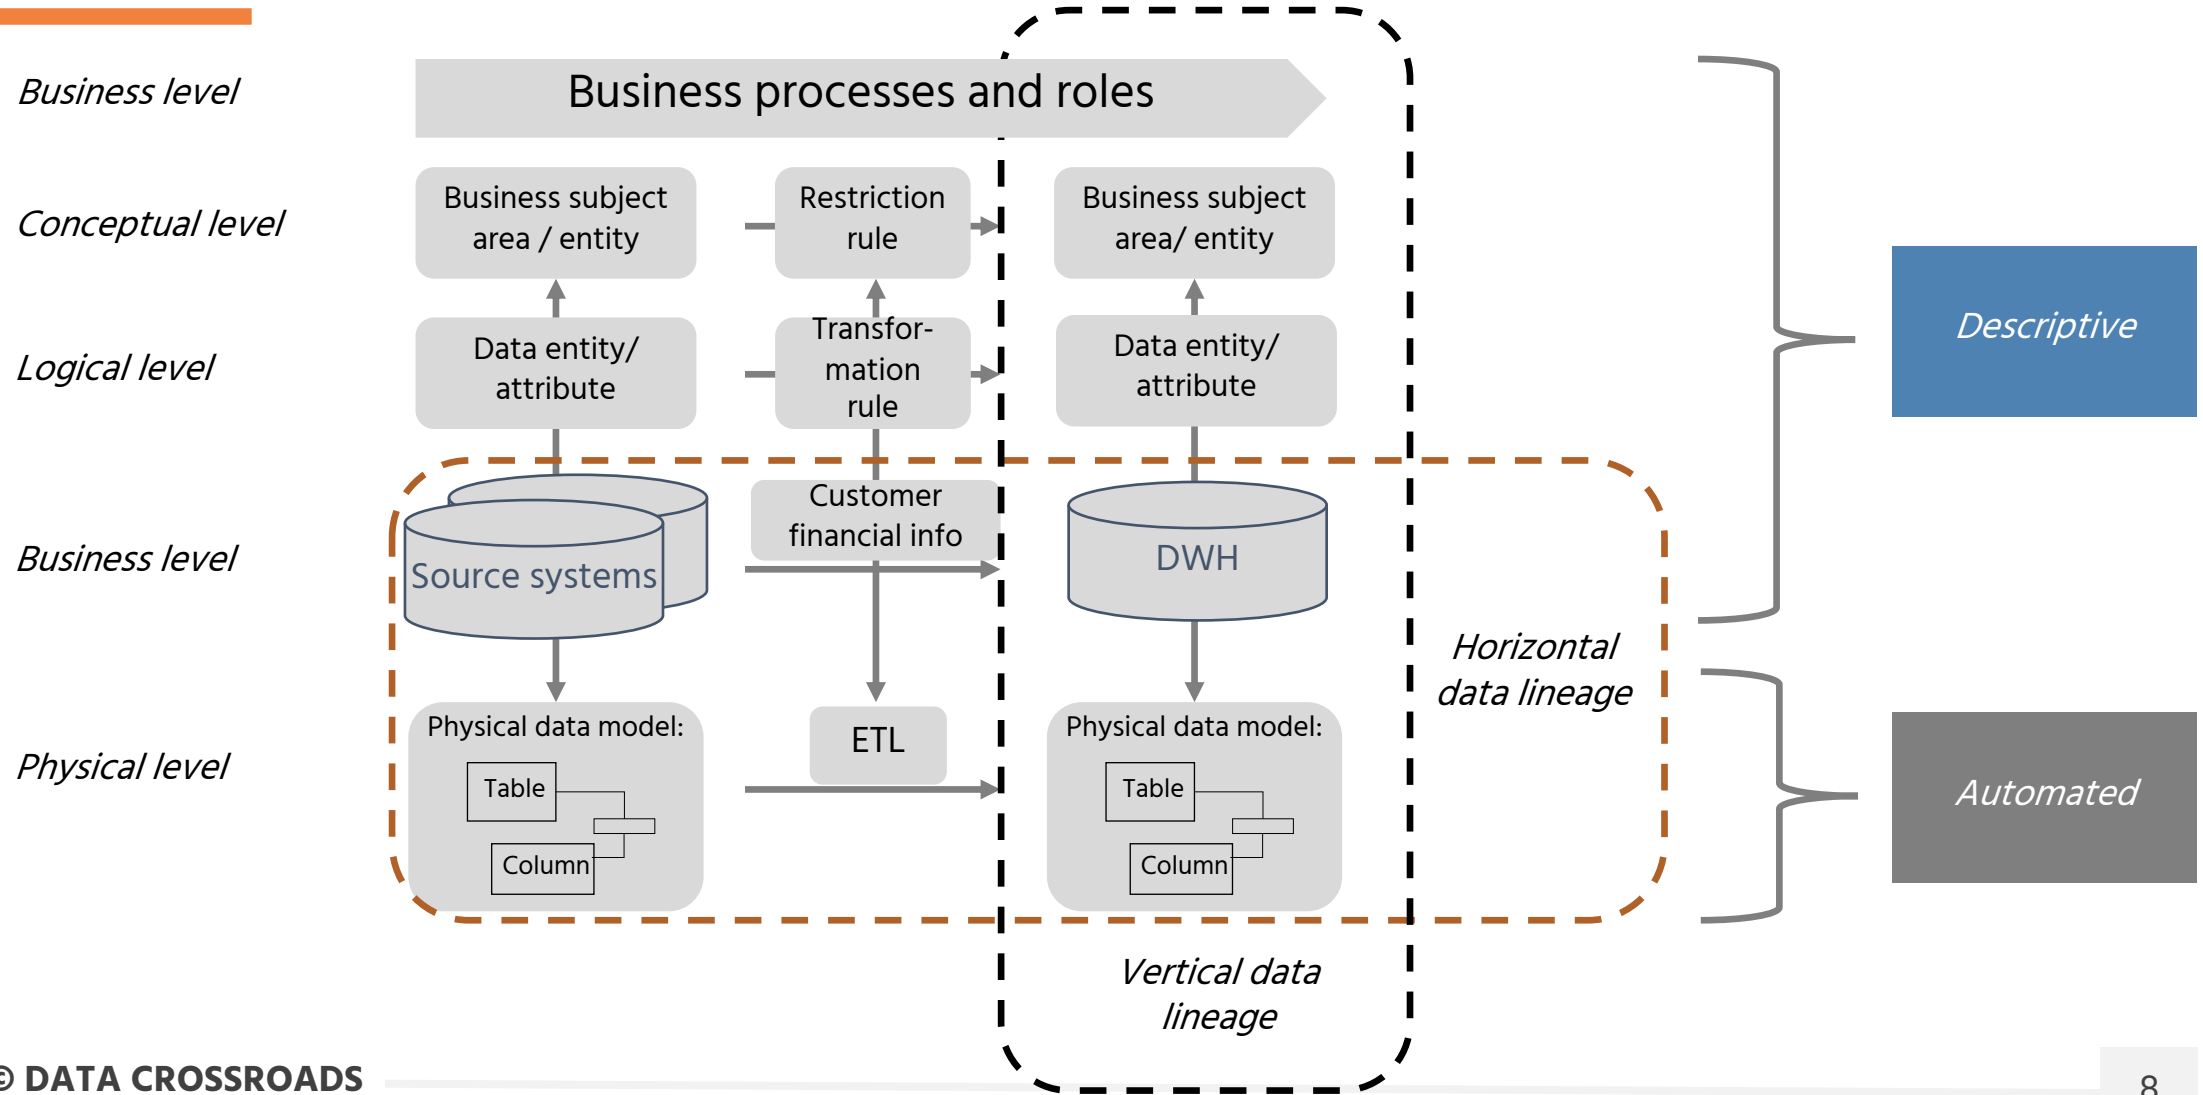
Business level

Conceptual level

Logical level

Business level

Physical level

Business processes and roles

Business subject area / entity

Restriction rule

Business subject area/ entity

Data entity/ attribute

Transformation rule

Data entity/ attribute

Source systems

Customer financial info

DWH

Physical data model:

Table

Column

ETL

Physical data model:

Table

Column

Horizontal data lineage

Vertical data lineage

Descriptive

Automated

© DATA CROSSROADS

8